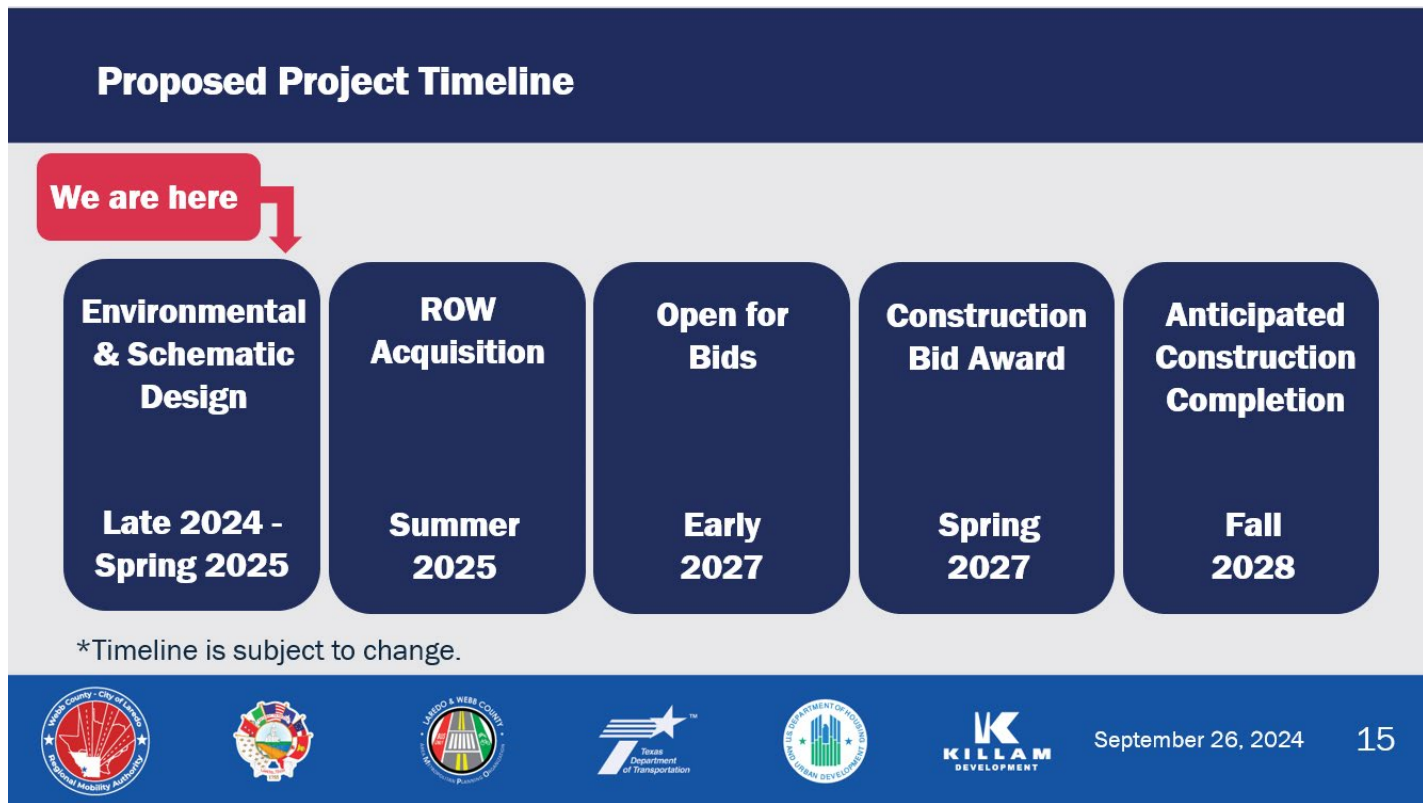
Proposed Project Timeline

We are here

Environmental & Schematic Design

Late 2024 - Spring 2025

ROW Acquisition

Summer 2025

Open for Bids

Early 2027

Construction Bid Award

Spring 2027

Anticipated Construction Completion

Fall 2028

*Timeline is subject to change.

Webb County · City of Laredo Regional Mobility Authority

Laredo & Webb County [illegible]

Texas Department of Transportation

US Department of Housing and Urban Development

KILLAM DEVELOPMENT

September 26, 2024

15